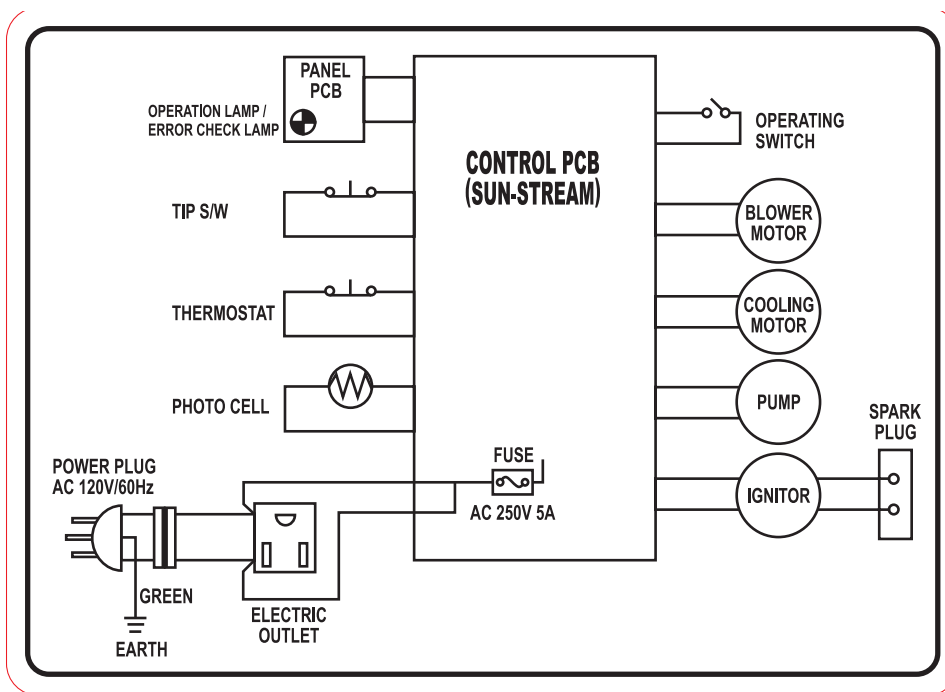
PANEL PCB

OPERATION LAMP / ERROR CHECK LAMP

CONTROL PCB (SUN-STREAM)

OPERATING SWITCH

TIP S/W

BLOWER MOTOR

THERMOSTAT

COOLING MOTOR

PHOTO CELL

PUMP

SPARK PLUG

FUSE

POWER PLUG AC 120V/60Hz

IGNITOR

AC 250V 5A

GREEN

ELECTRIC OUTLET

EARTH